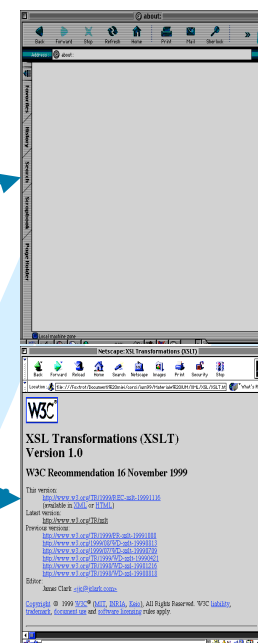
about:

Back Forward Stop Refresh Home Print Mail Overlook

Address about:

Favorites History Search Scrapbook Page Holder

Local machine zone

Netscape: XSL Transformations (XSLT)

Back Forward Reload Home Search Netscape Images Print Security Stop

Location: file:///Doctrsl/Document%20Drive/cord/xml99/Materials%20XSLT%20/XSLT/XSL/XSLT.html What's Related

W3C

XSL Transformations (XSLT) Version 1.0

W3C Recommendation 16 November 1999

This version:
http://www.w3.org/TR/1999/REC-xslt-19991116
(available in XML or HTML)
Latest version:
http://www.w3.org/TR/xslt
Previous versions:
http://www.w3.org/TR/1999/PR-xslt-19991008
http://www.w3.org/1999/08/WD-xslt-19990813
http://www.w3.org/1999/07/WD-xslt-19990709
http://www.w3.org/TR/1999/WD-xslt-19990421
http://www.w3.org/TR/1998/WD-xsl-19981216
http://www.w3.org/TR/1998/WD-xsl-19980818
Editor:
James Clark <jjc@jclark.com>

Copyright © 1999 W3C® (MIT, INRIA, Keio), All Rights Reserved. W3C liability, trademark, document use and software licensing rules apply.